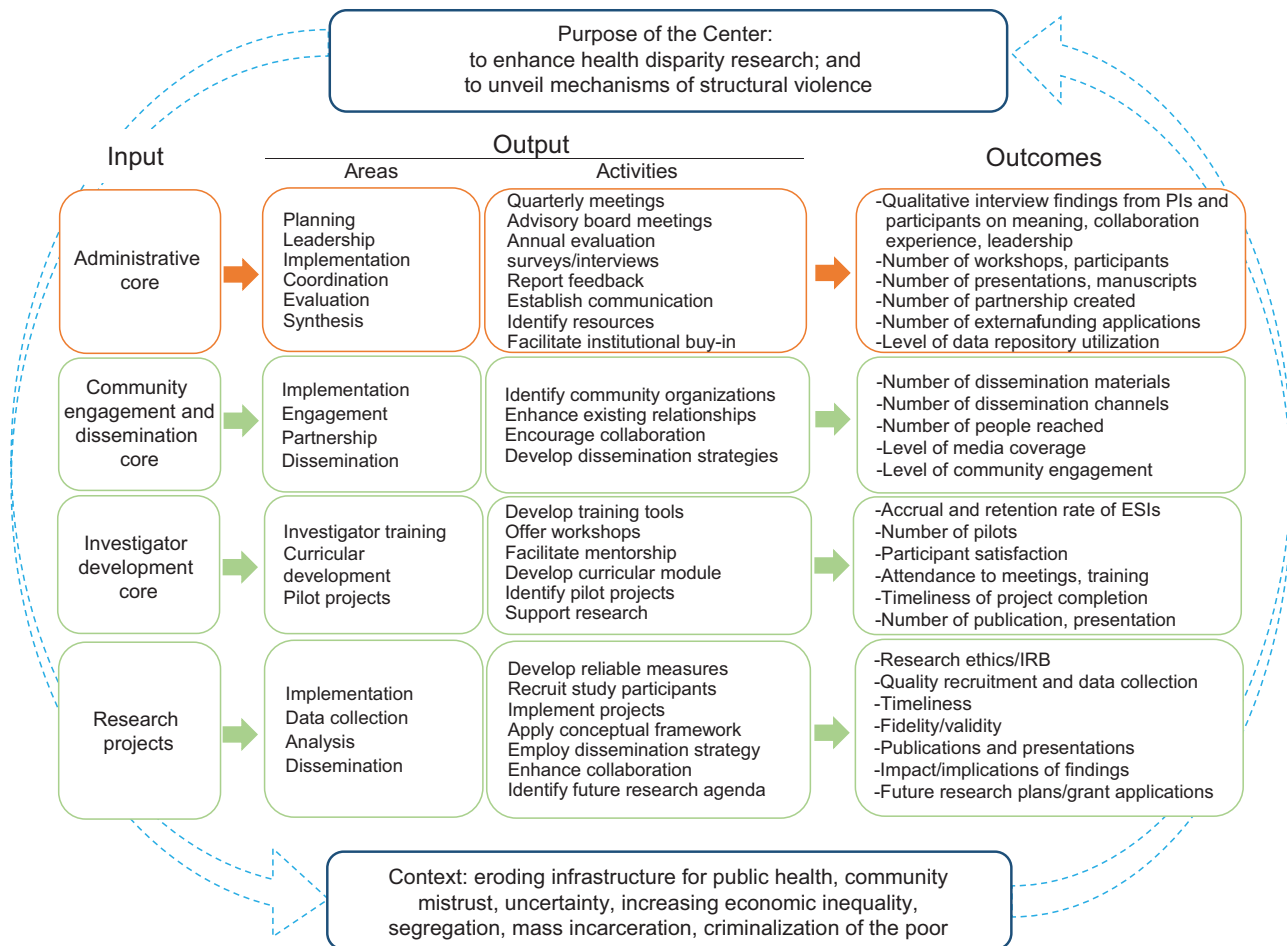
Purpose of the Center:
to enhance health disparity research; and
to unveil mechanisms of structural violence

Input

Output

Areas

Activities

Outcomes

Administrative core

Planning
Leadership
Implementation
Coordination
Evaluation
Synthesis

Quarterly meetings
Advisory board meetings
Annual evaluation surveys/interviews
Report feedback
Establish communication
Identify resources
Facilitate institutional buy-in

-Qualitative interview findings from PIs and participants on meaning, collaboration experience, leadership
-Number of workshops, participants
-Number of presentations, manuscripts
-Number of partnership created
-Number of externafunding applications
-Level of data repository utilization

Community engagement and dissemination core

Implementation
Engagement
Partnership
Dissemination

Identify community organizations
Enhance existing relationships
Encourage collaboration
Develop dissemination strategies

-Number of dissemination materials
-Number of dissemination channels
-Number of people reached
-Level of media coverage
-Level of community engagement

Investigator development core

Investigator training
Curricular development
Pilot projects

Develop training tools
Offer workshops
Facilitate mentorship
Develop curricular module
Identify pilot projects
Support research

-Accrual and retention rate of ESIs
-Number of pilots
-Participant satisfaction
-Attendance to meetings, training
-Timeliness of project completion
-Number of publication, presentation

Research projects

Implementation
Data collection
Analysis
Dissemination

Develop reliable measures
Recruit study participants
Implement projects
Apply conceptual framework
Employ dissemination strategy
Enhance collaboration
Identify future research agenda

-Research ethics/IRB
-Quality recruitment and data collection
-Timeliness
-Fidelity/validity
-Publications and presentations
-Impact/implications of findings
-Future research plans/grant applications

Context: eroding infrastructure for public health, community mistrust, uncertainty, increasing economic inequality, segregation, mass incarceration, criminalization of the poor